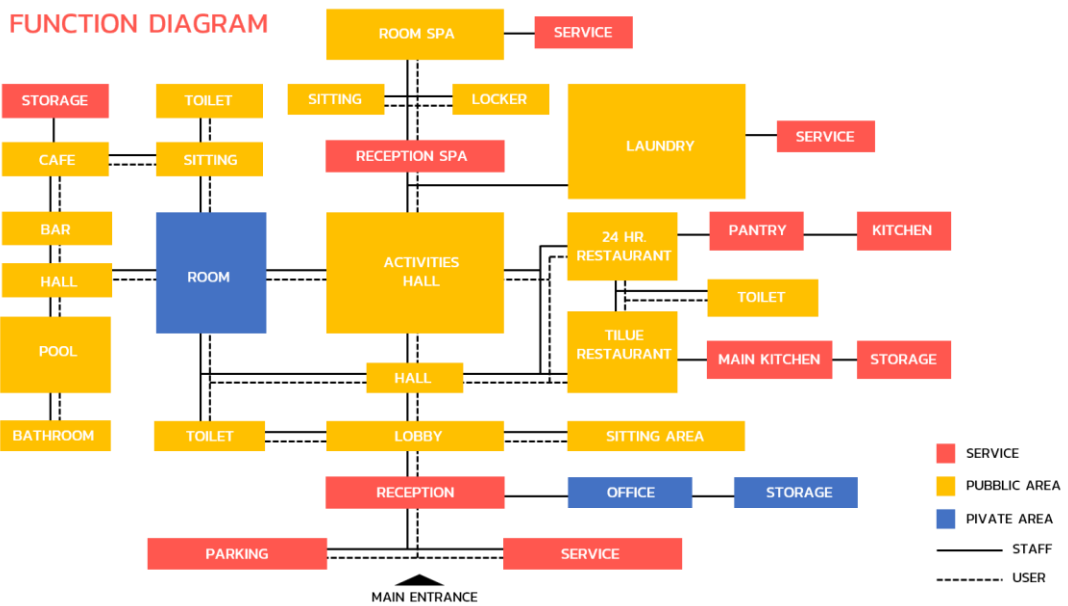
FUNCTION DIAGRAM

ROOM SPA
SERVICE
STORAGE
TOILET
SITTING
LOCKER
LAUNDRY
SERVICE
CAFE
SITTING
RECEPTION SPA
BAR
ROOM
ACTIVITIES HALL
24 HR. RESTAURANT
PANTRY
KITCHEN
HALL
TOILET
POOL
TILUE RESTAURANT
MAIN KITCHEN
STORAGE
HALL
BATHROOM
TOILET
LOBBY
SITTING AREA
RECEPTION
OFFICE
STORAGE
PARKING
SERVICE
MAIN ENTRANCE

SERVICE
PUBBLIC AREA
PIVATE AREA
STAFF
USER